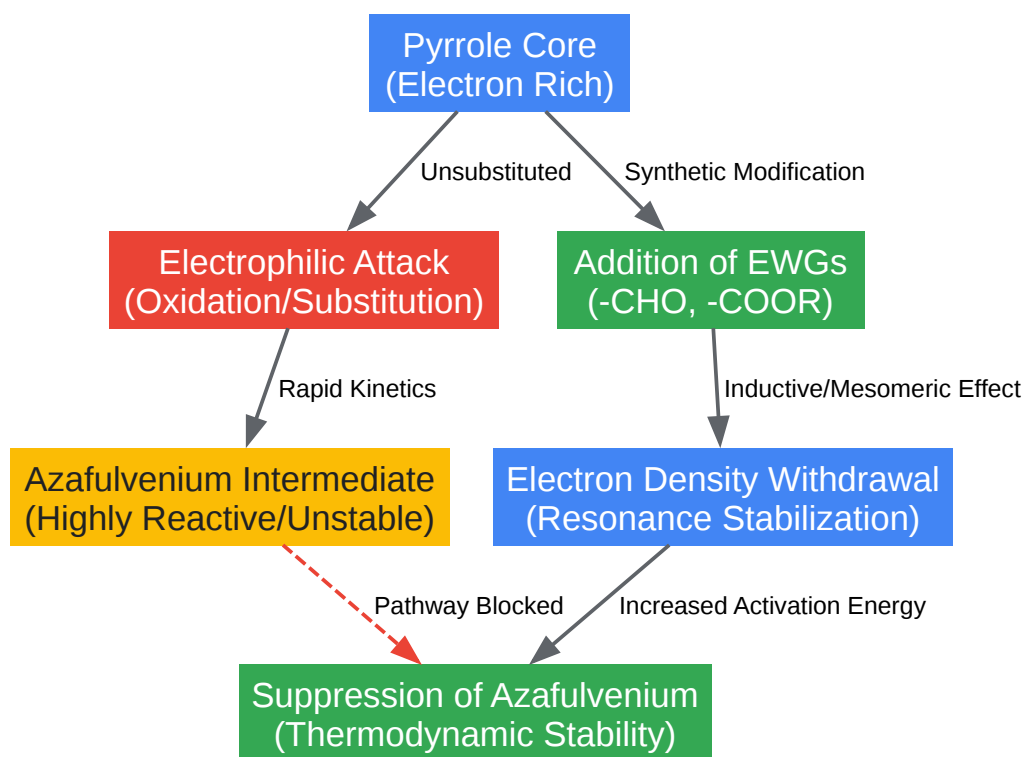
Pyrrole Core
(Electron Rich)

Unsubstituted

Synthetic Modification

Electrophilic Attack
(Oxidation/Substitution)

Addition of EWGs
(-CHO, -COOR)

Rapid Kinetics

Inductive/Mesomeric Effect

Azafulvenium Intermediate
(Highly Reactive/Unstable)

Electron Density Withdrawal
(Resonance Stabilization)

Pathway Blocked

Increased Activation Energy

Suppression of Azafulvenium
(Thermodynamic Stability)